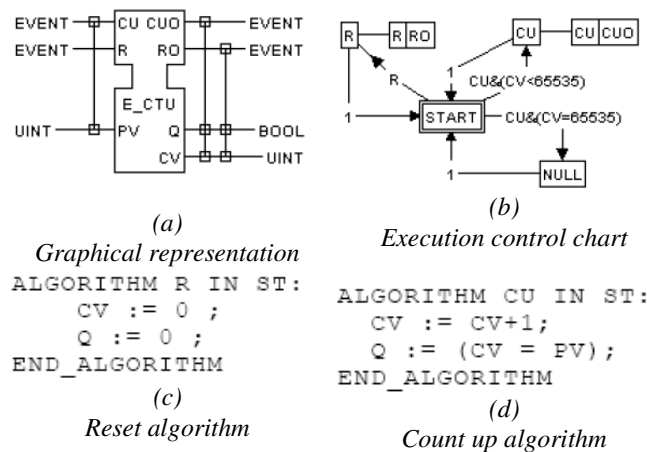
EVENT
EVENT
CU CUO
R RO
EVENT
EVENT
E_CTU
UINT
PV
Q
CV
BOOL
UINT

(a)
Graphical representation

R
R RO
R
1
CU
CU CUO
1
CU&(CV<65535)
START
CU&(CV=65535)
1
NULL

(b)
Execution control chart

ALGORITHM R IN ST:
CV := 0 ;
Q := 0 ;
END_ALGORITHM

(c)
Reset algorithm

ALGORITHM CU IN ST:
CV := CV+1;
Q := (CV = PV);
END_ALGORITHM

(d)
Count up algorithm